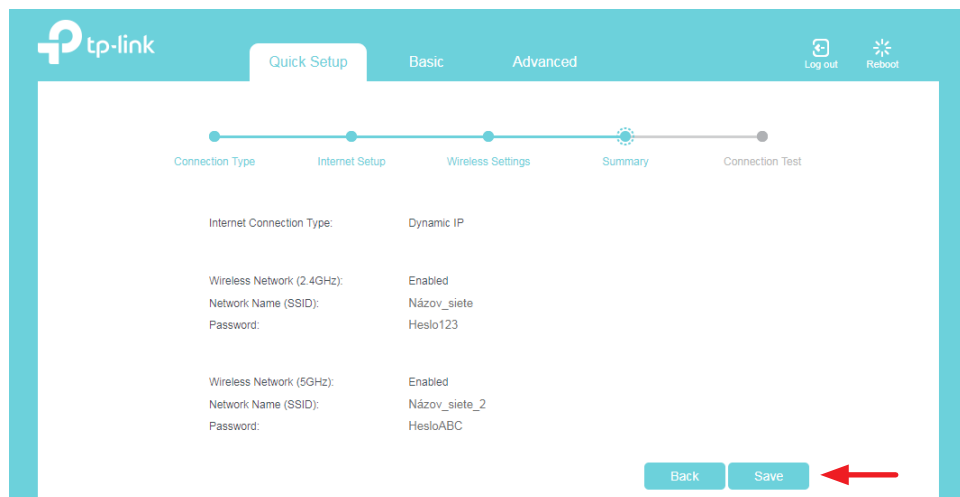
tp-link

Quick Setup Basic Advanced

Log out Reboot

Connection Type Internet Setup Wireless Settings Summary Connection Test

| | |
|---|---|
| Internet Connection Type: | Dynamic IP |
| Wireless Network (2.4GHz): | Enabled |
| Network Name (SSID): | Názov_siete |
| Password: | Heslo123 |
| Wireless Network (5GHz): | Enabled |
| Network Name (SSID): | Názov_siete_2 |
| Password: | HesloABC |

Back Save